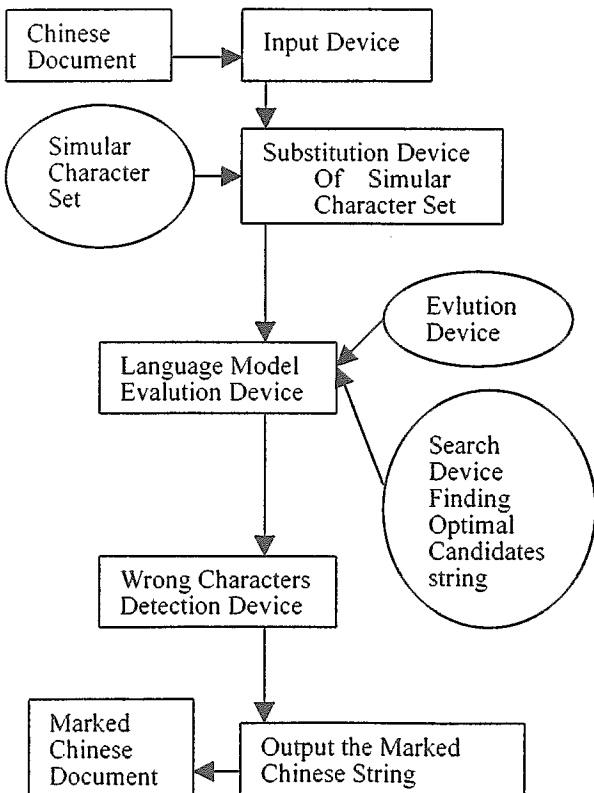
Chinese Document

Input Device

Simular Character Set

Substitution Device Of Simular Character Set

Evlution Device

Language Model Evalution Device

Search Device Finding Optimal Candidates string

Wrong Characters Detection Device

Marked Chinese Document

Output the Marked Chinese String